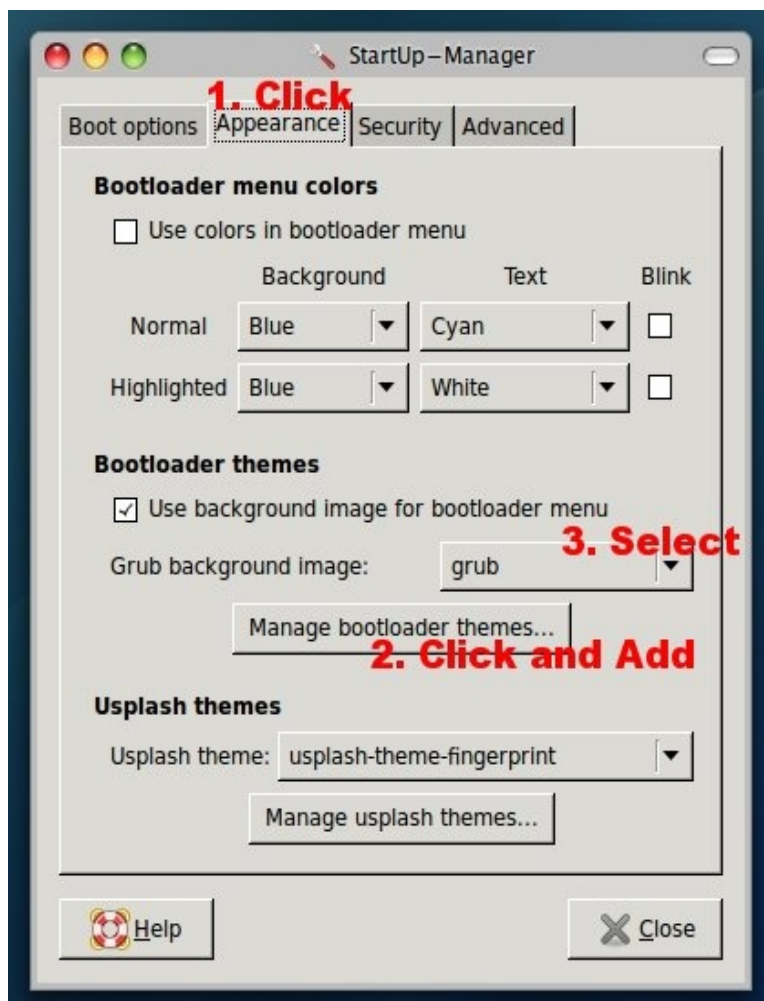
StartUp–Manager

1. Click

Boot options | Appearance | Security | Advanced

Bootloader menu colors

Use colors in bootloader menu

| | Background | Text | Blink |
|---|---|---|---|
| Normal | Blue | Cyan | |
| Highlighted | Blue | White | |

Bootloader themes

Use background image for bootloader menu

3. Select

Grub background image: grub

Manage bootloader themes...

2. Click and Add

Usplash themes

Usplash theme: usplash-theme-fingerprint

Manage usplash themes...

Help

Close